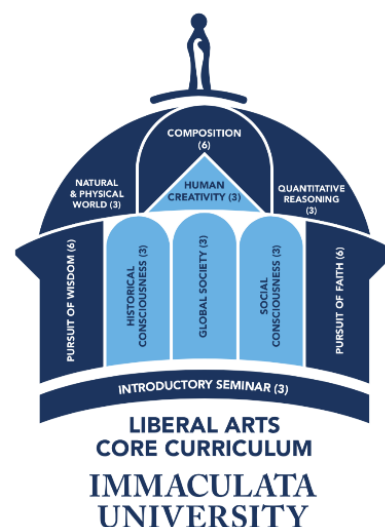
COMPOSITION (6)

NATURAL & PHYSICAL WORLD (3)

HUMAN CREATIVITY (3)

QUANTITATIVE REASONING (3)

PURSUIT OF WISDOM (6)

HISTORICAL CONSCIOUSNESS (3)

GLOBAL SOCIETY (3)

SOCIAL CONSCIOUSNESS (3)

PURSUIT OF FAITH (6)

INTRODUCTORY SEMINAR (3)

LIBERAL ARTS CORE CURRICULUM

IMMACULATA UNIVERSITY